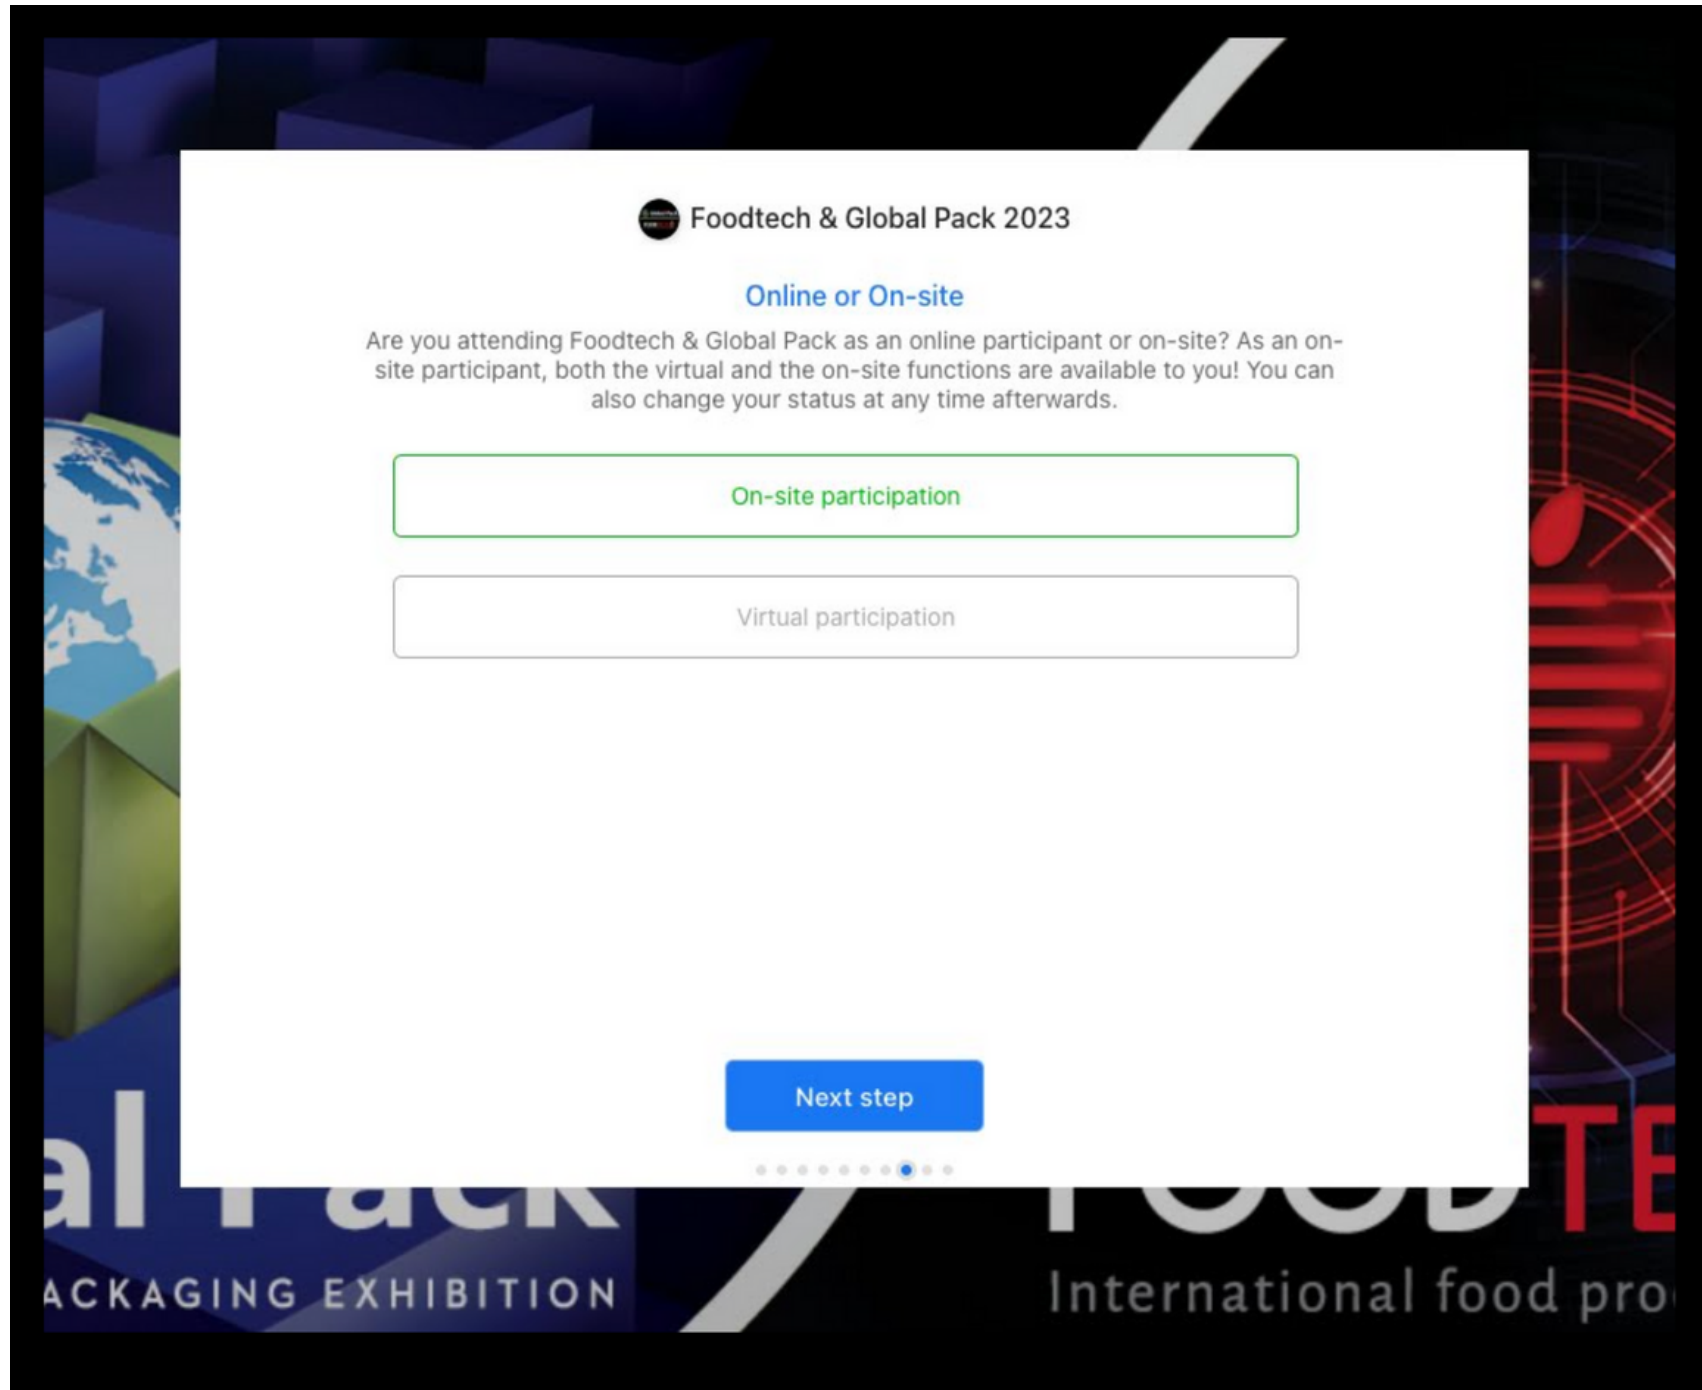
Foodtech & Global Pack 2023

Online or On-site

Are you attending Foodtech & Global Pack as an online participant or on-site? As an on-site participant, both the virtual and the on-site functions are available to you! You can also change your status at any time afterwards.

On-site participation

Virtual participation

Next step

al Pack
ACKAGING EXHIBITION

FOODTE
International food pro